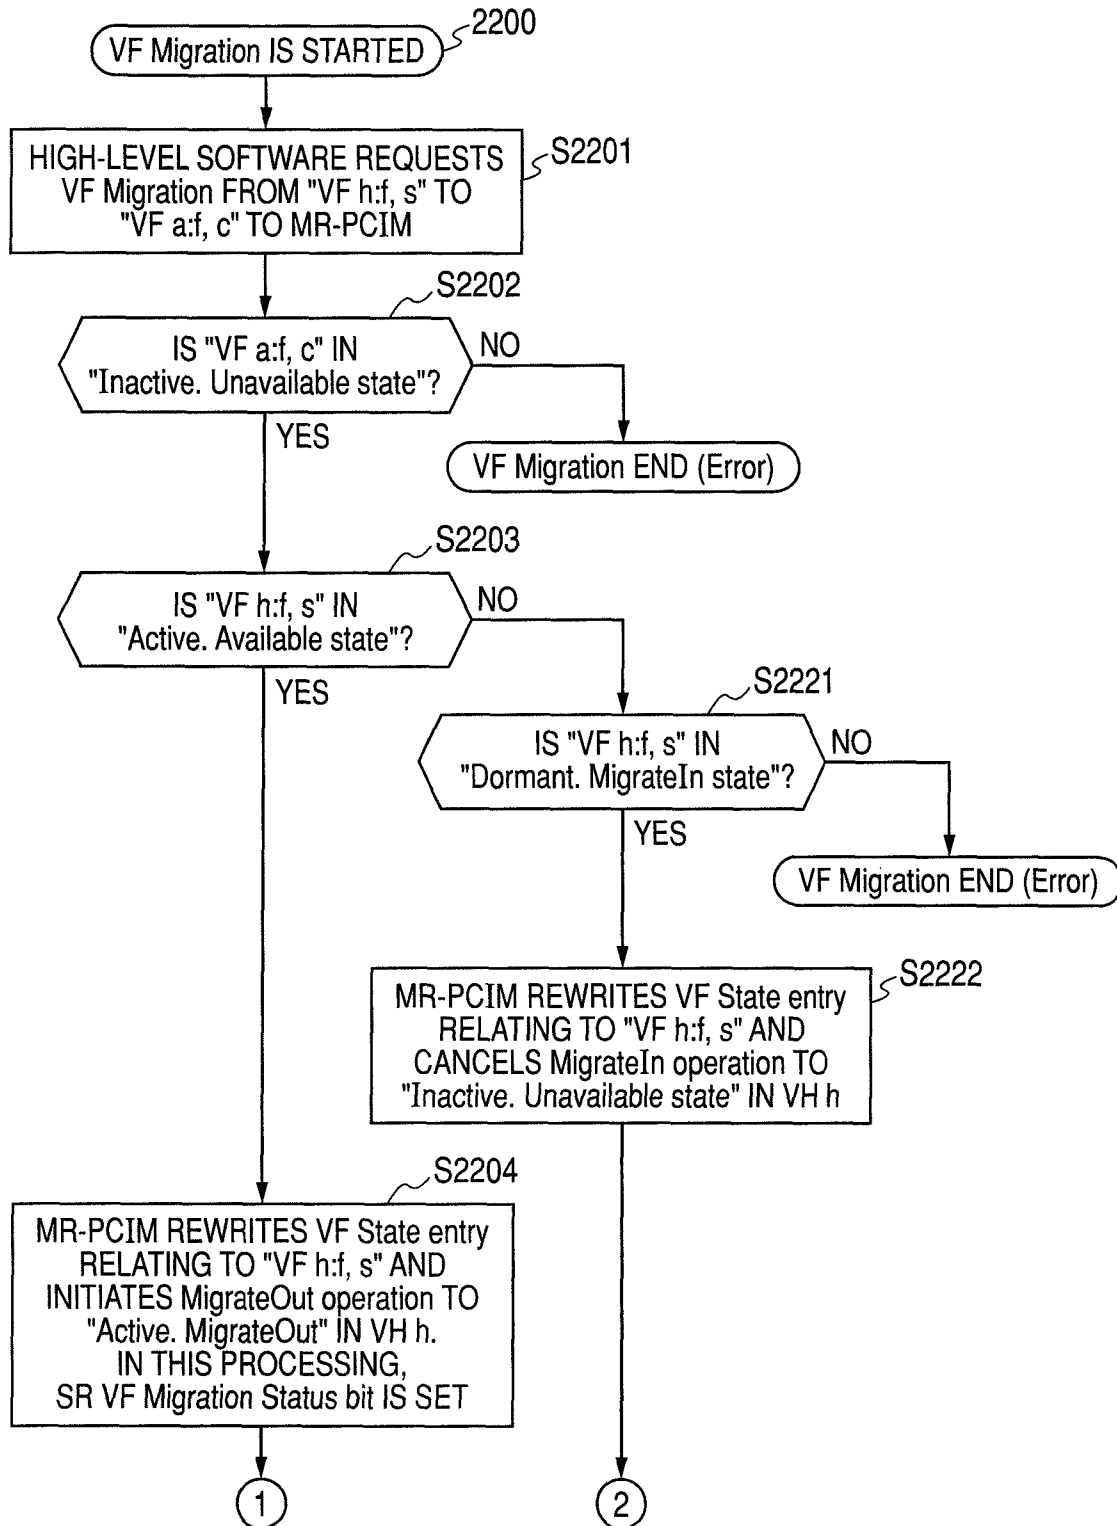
VF Migration IS STARTED 2200

HIGH-LEVEL SOFTWARE REQUESTS VF Migration FROM "VF h:f, s" TO "VF a:f, c" TO MR-PCIM S2201

S2202
IS "VF a:f, c" IN "Inactive. Unavailable state"?
NO
VF Migration END (Error)
YES

S2203
IS "VF h:f, s" IN "Active. Available state"?
NO
YES

S2221
IS "VF h:f, s" IN "Dormant. MigrateIn state"?
NO
VF Migration END (Error)
YES

MR-PCIM REWRITES VF State entry RELATING TO "VF h:f, s" AND CANCELS MigrateIn operation TO "Inactive. Unavailable state" IN VH h S2222

S2204
MR-PCIM REWRITES VF State entry RELATING TO "VF h:f, s" AND INITIATES MigrateOut operation TO "Active. MigrateOut" IN VH h. IN THIS PROCESSING, SR VF Migration Status bit IS SET

1

2